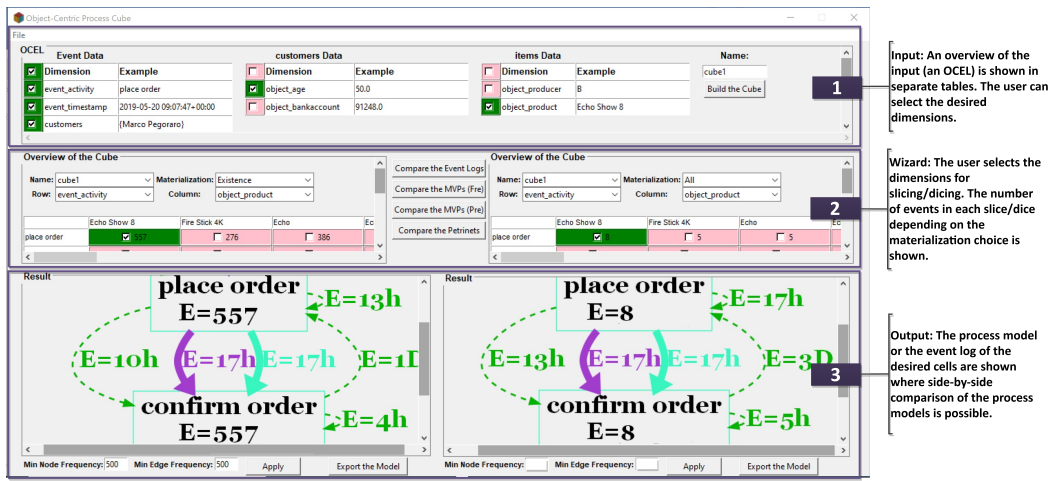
Object-Centric Process Cube

File

OCEL

Event Data

| | Dimension | Example |
|---|---|---|
| ☑ | event_activity | place order |
| ☑ | event_timestamp | 2019-05-20 09:07:47+00:00 |
| ☑ | customers | {Marco Pegoraro} |

customers Data

| | Dimension | Example |
|---|---|---|
| ☑ | object_age | 50.0 |
| ☐ | object_bankaccount | 91248.0 |

items Data

| | Dimension | Example |
|---|---|---|
| ☐ | object_producer | B |
| ☑ | object_product | Echo Show 8 |

Name:

cube1

Build the Cube

1

Input: An overview of the input (an OCEL) is shown in separate tables. The user can select the desired dimensions.

Overview of the Cube

Name: cube1 Materialization: Existence
Row: event_activity Column: object_product

| | Echo Show 8 | Fire Stick 4K | Echo | Ec |
|---|---|---|---|---|
| place order | ☑ 557 | ☐ 276 | ☐ 386 | |

Compare the Event Logs
Compare the MVPs (Fre)
Compare the MVPs (Pre)
Compare the Petrinets

Overview of the Cube

Name: cube1 Materialization: All
Row: event_activity Column: object_product

| | Echo Show 8 | Fire Stick 4K | Echo | Ec |
|---|---|---|---|---|
| place order | ☑ 8 | ☐ 5 | ☐ 5 | |

2

Wizard: The user selects the dimensions for slicing/dicing. The number of events in each slice/dice depending on the materialization choice is shown.

Result

place order
E=557
E=13h
E=10h
E=17h
E=17h
E=1D
confirm order
E=557
E=4h

Min Node Frequency: 500 Min Edge Frequency: 500 Apply Export the Model

Result

place order
E=8
E=17h
E=13h
E=17h
E=17h
E=3D
confirm order
E=8
E=5h

Min Node Frequency: Min Edge Frequency: Apply Export the Model

3

Output: The process model or the event log of the desired cells are shown where side-by-side comparison of the process models is possible.